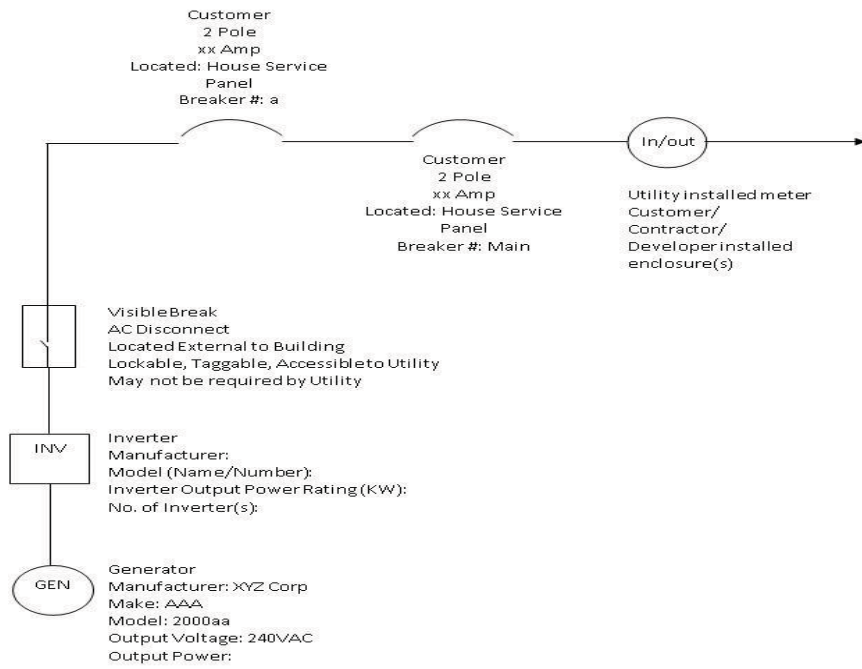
Customer
2 Pole
xx Amp
Located: House Service Panel
Breaker #: a

Customer
2 Pole
xx Amp
Located: House Service Panel
Breaker #: Main

In/out

Utility installed meter
Customer/
Contractor/
Developer installed enclosure(s)

Visible Break
AC Disconnect
Located External to Building
Lockable, Taggable, Accessible to Utility
May not be required by Utility

INV

Inverter
Manufacturer:
Model (Name/Number):
Inverter Output Power Rating (KW):
No. of Inverter(s):

GEN

Generator
Manufacturer: XYZ Corp
Make: AAA
Model: 2000aa
Output Voltage: 240VAC
Output Power: